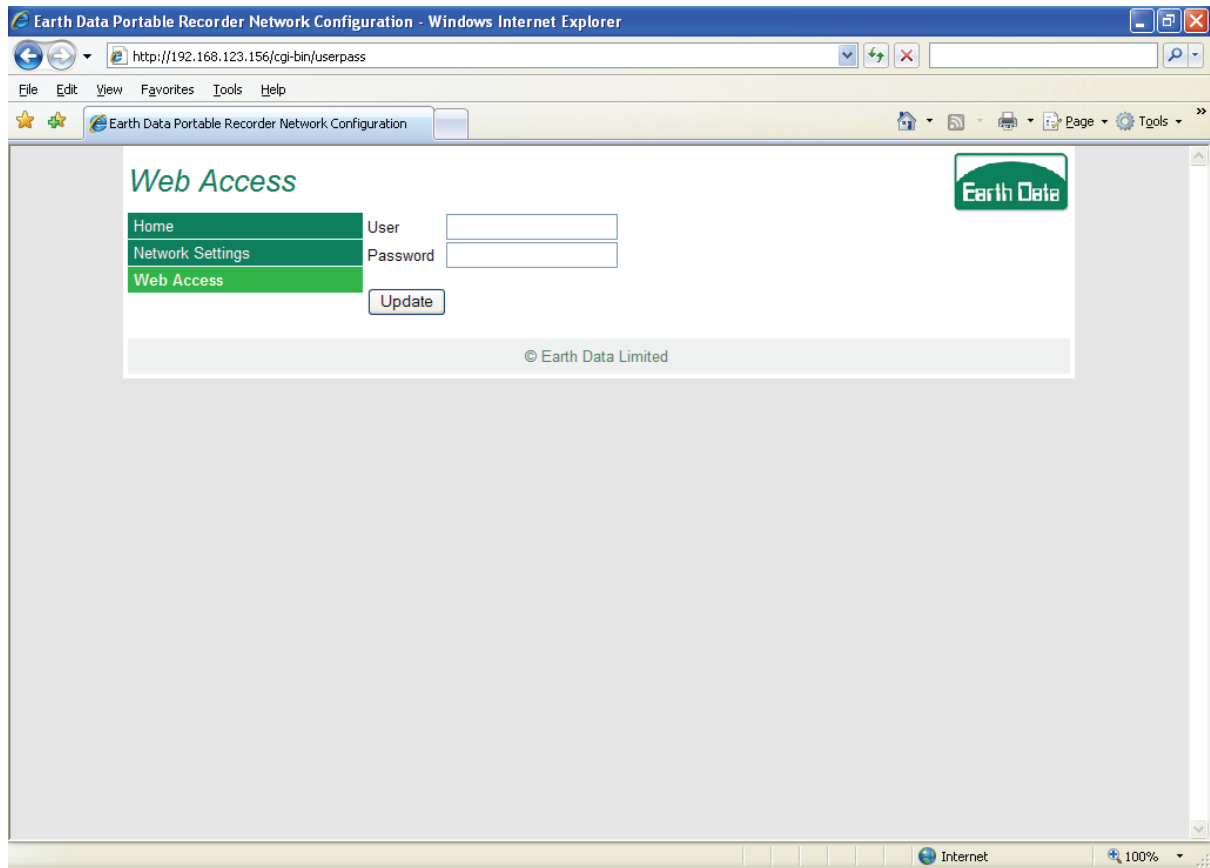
Earth Data Portable Recorder Network Configuration - Windows Internet Explorer

http://192.168.123.156/cgi-bin/userpass

File Edit View Favorites Tools Help

Earth Data Portable Recorder Network Configuration

Page Tools

Web Access

Earth Data

Home
Network Settings
Web Access

User
Password

Update

© Earth Data Limited

Internet

100%